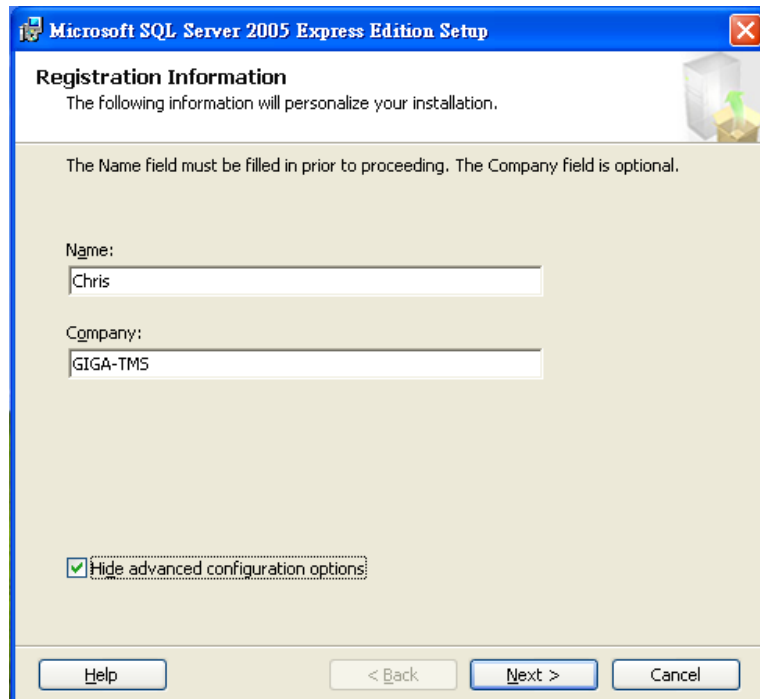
Microsoft SQL Server 2005 Express Edition Setup

Registration Information
The following information will personalize your installation.

The Name field must be filled in prior to proceeding. The Company field is optional.

Name:
Chris

Company:
GIGA-TMS

Hide advanced configuration options

Help
< Back
Next >
Cancel